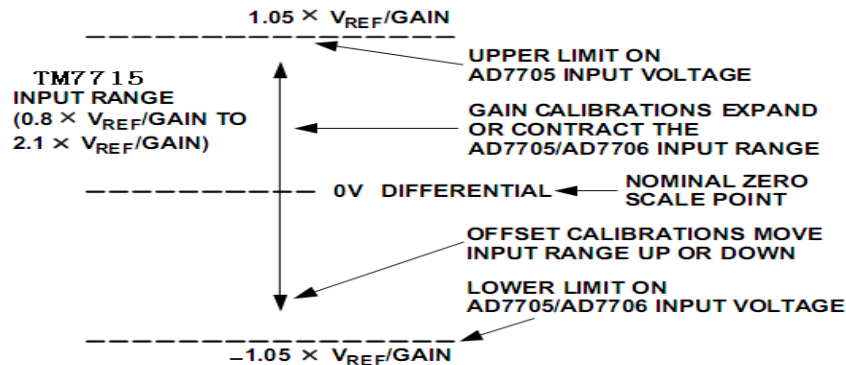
1.05 × $V_{REF}$/GAIN

UPPER LIMIT ON AD7705 INPUT VOLTAGE

TM7715 INPUT RANGE (0.8 × $V_{REF}$/GAIN TO 2.1 × $V_{REF}$/GAIN)

GAIN CALIBRATIONS EXPAND OR CONTRACT THE AD7705/AD7706 INPUT RANGE

0V DIFFERENTIAL

NOMINAL ZERO SCALE POINT

OFFSET CALIBRATIONS MOVE INPUT RANGE UP OR DOWN

LOWER LIMIT ON AD7705/AD7706 INPUT VOLTAGE

–1.05 × $V_{REF}$/GAIN